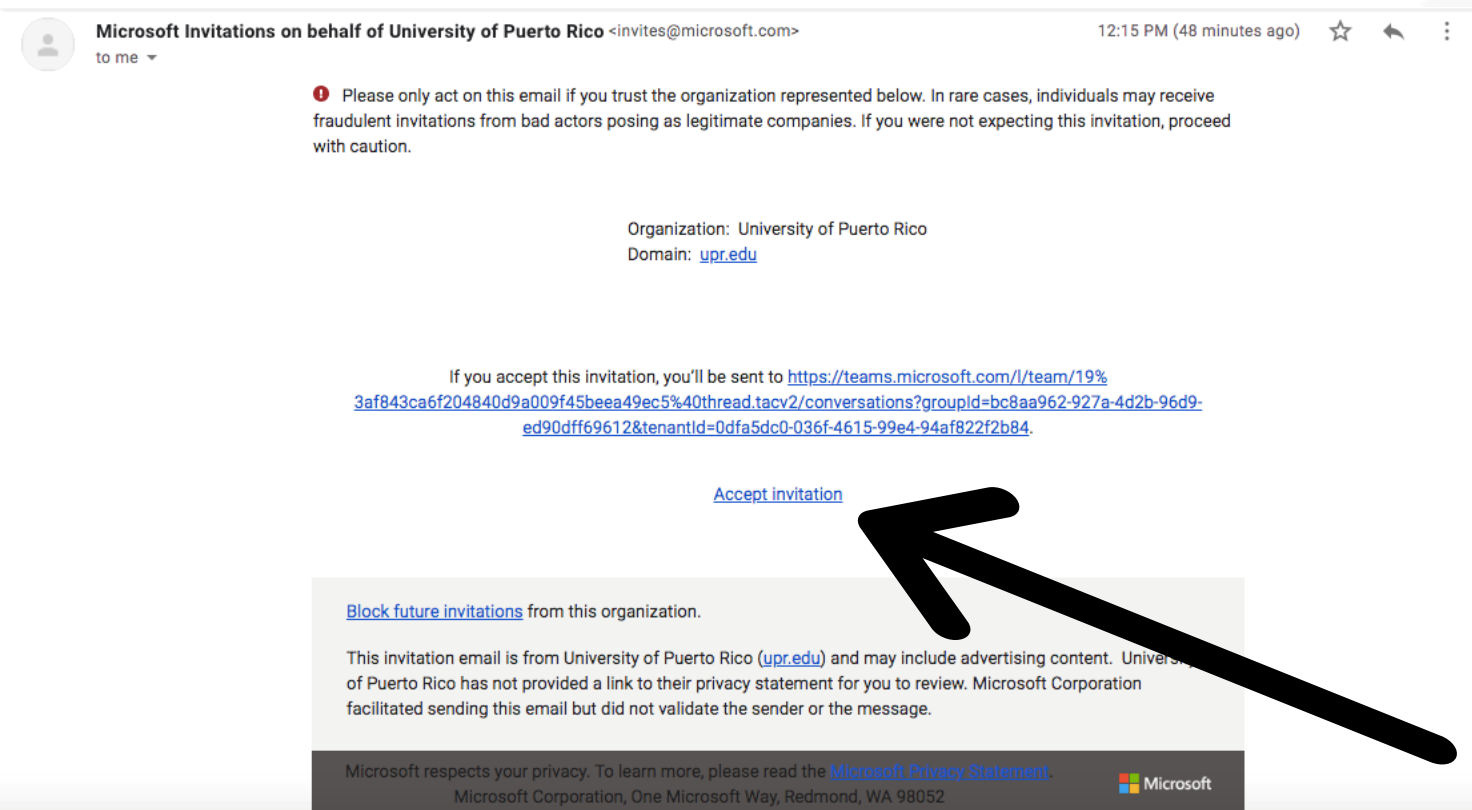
Microsoft Invitations on behalf of University of Puerto Rico <invites@microsoft.com>
to me

12:15 PM (48 minutes ago)

Please only act on this email if you trust the organization represented below. In rare cases, individuals may receive fraudulent invitations from bad actors posing as legitimate companies. If you were not expecting this invitation, proceed with caution.

Organization: University of Puerto Rico
Domain: upr.edu

If you accept this invitation, you'll be sent to https://teams.microsoft.com/l/team/19%3af843ca6f204840d9a009f45beea49ec5%40thread.tacv2/conversations?groupId=bc8aa962-927a-4d2b-96d9-ed90dff69612&tenantId=0dfa5dc0-036f-4615-99e4-94af822f2b84.

Accept invitation

Block future invitations from this organization.

This invitation email is from University of Puerto Rico (upr.edu) and may include advertising content. Univers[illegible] of Puerto Rico has not provided a link to their privacy statement for you to review. Microsoft Corporation facilitated sending this email but did not validate the sender or the message.

Microsoft respects your privacy. To learn more, please read the Microsoft Privacy Statement.
Microsoft Corporation, One Microsoft Way, Redmond, WA 98052

Microsoft